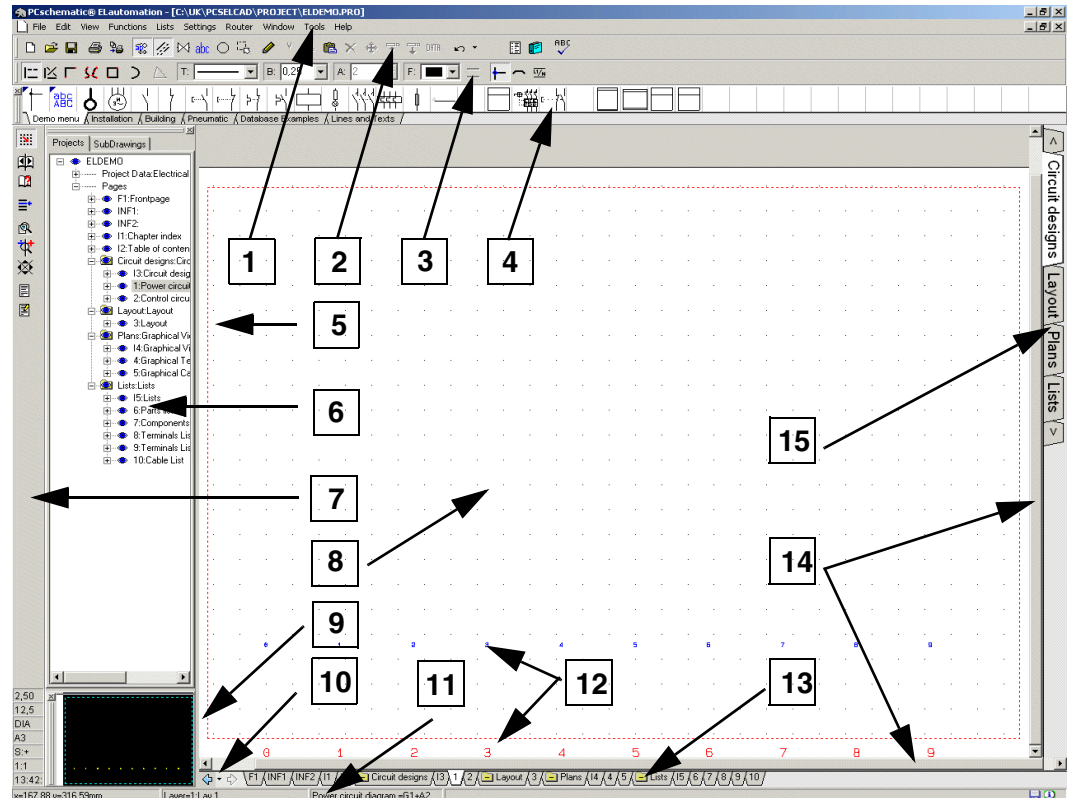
PCschematic® ELautomation - [C:\UK\PCSELCAD\PROJECT\ELDEMO.PRO]

File Edit View Functions Lists Settings Router Window Tools Help

T: B: 0,25 A: 2 F:

Demo menu Installation Building Pneumatic Database Examples Lines and Texts

Projects SubDrawings

ELDEMO
Project Data:Electrical
Pages
F1:Frontpage
INF1:
INF2:
I1:Chapter index
I2:Table of conten
Circuit designs:Circ
I3:Circuit desig
1:Power circuit
2:Control circu
Layout:Layout
3:Layout
Plans:Graphical Vi
I4:Graphical Vi
4:Graphical Te
5:Graphical Ce
Lists:Lists
I5:Lists
6:Parts lis
7:Components
8:Terminals Lis
9:Terminals Lis
10:Cable List

2,50
12,5
DIA
A3
S:+
1:1
13:42:

1 2 3 4 5 6 7 8 9 10 11 12 13 14 15

0 1 2 3 4 5 6 7 8 9

0 1 2 3 4 5 6 7 8 9

F1 INF1 INF2 I1 Circuit designs I3 1 2 Layout 3 Plans I4 4 5 Lists I5 6 7 8 9 10

Circuit designs Layout Plans Lists

x=167,88 y=316,59mm Layer=1:Lay 1 Power circuit diagram =G1+A2